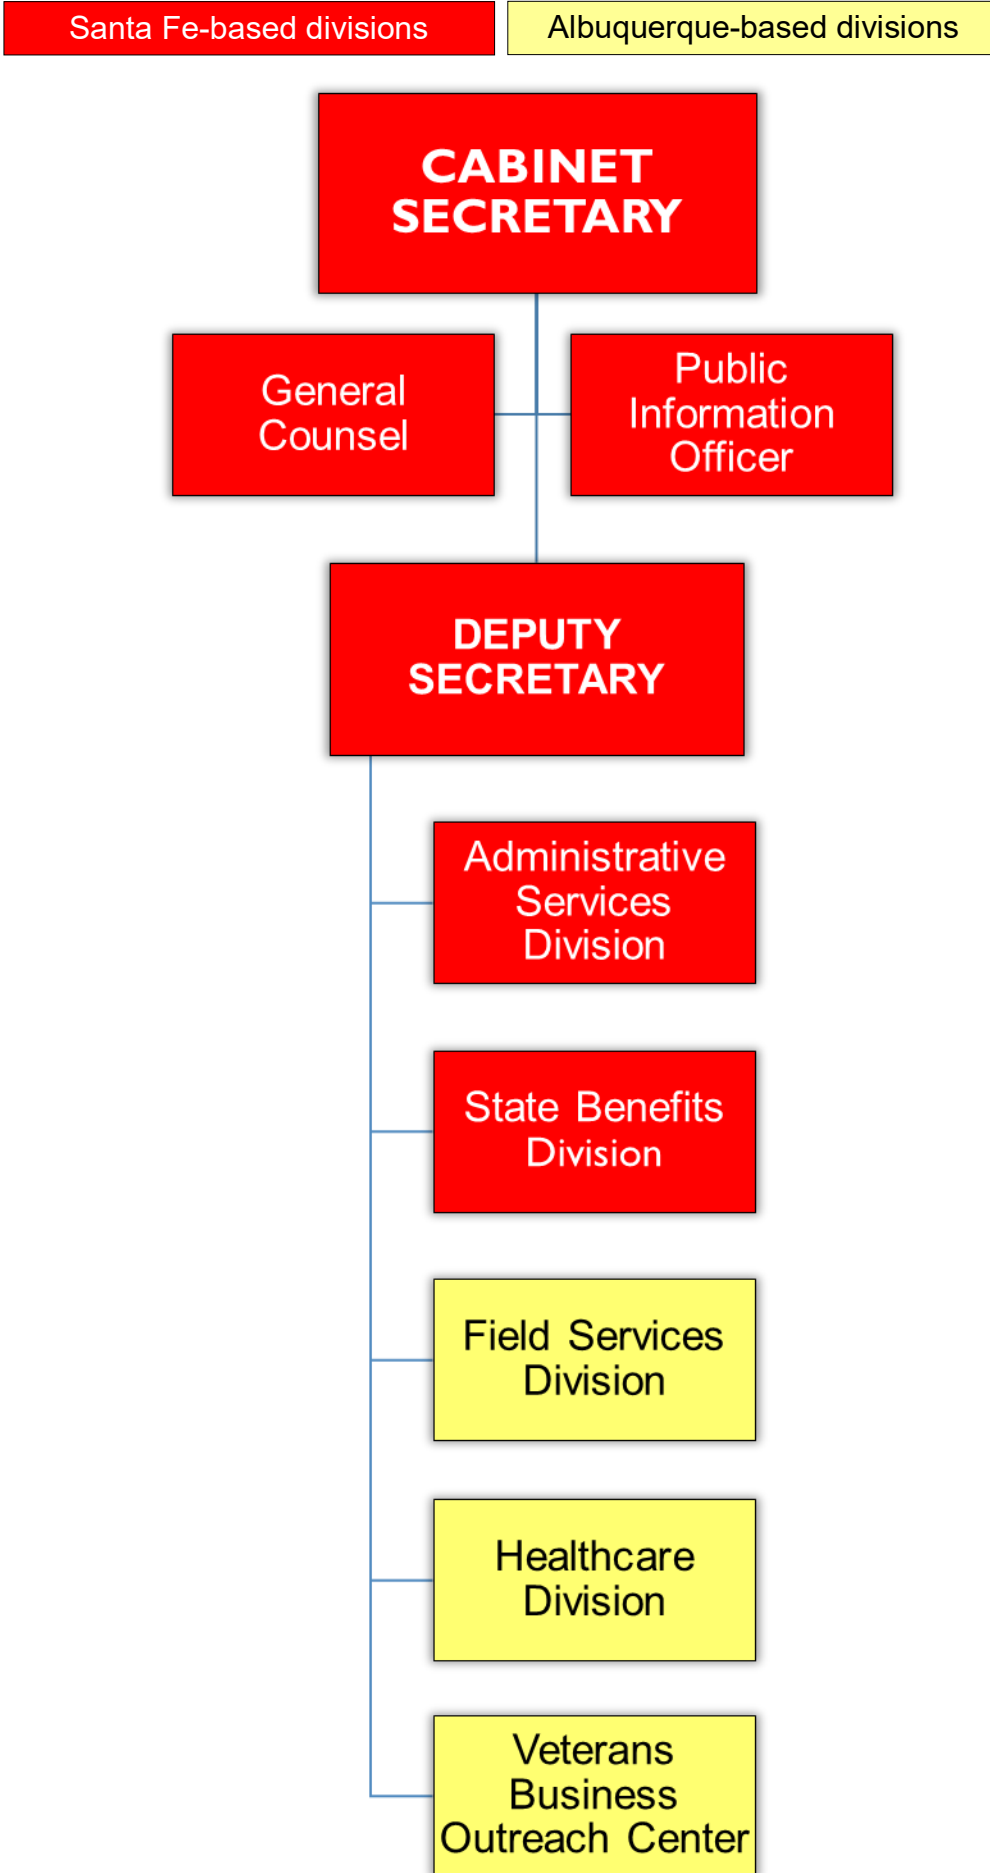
Santa Fe-based divisions

Albuquerque-based divisions

CABINET SECRETARY

General Counsel

Public Information Officer

DEPUTY SECRETARY

Administrative Services Division

State Benefits Division

Field Services Division

Healthcare Division

Veterans Business Outreach Center